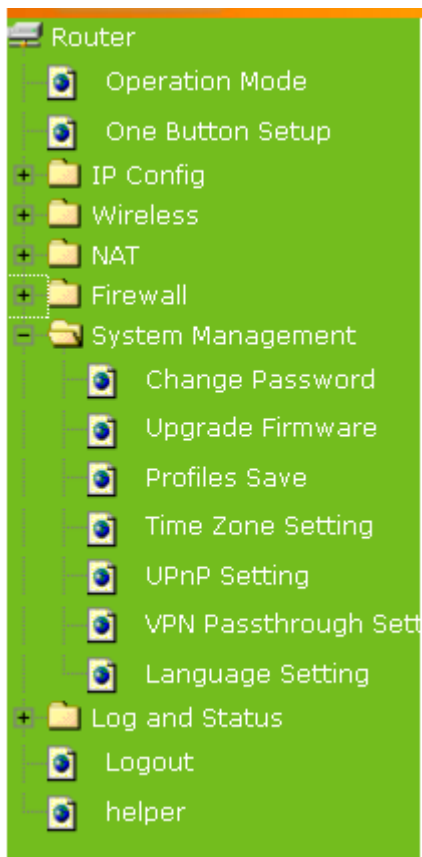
Router
Operation Mode
One Button Setup
IP Config
Wireless
NAT
Firewall
System Management
Change Password
Upgrade Firmware
Profiles Save
Time Zone Setting
UPnP Setting
VPN Passthrough Sett
Language Setting
Log and Status
Logout
helper